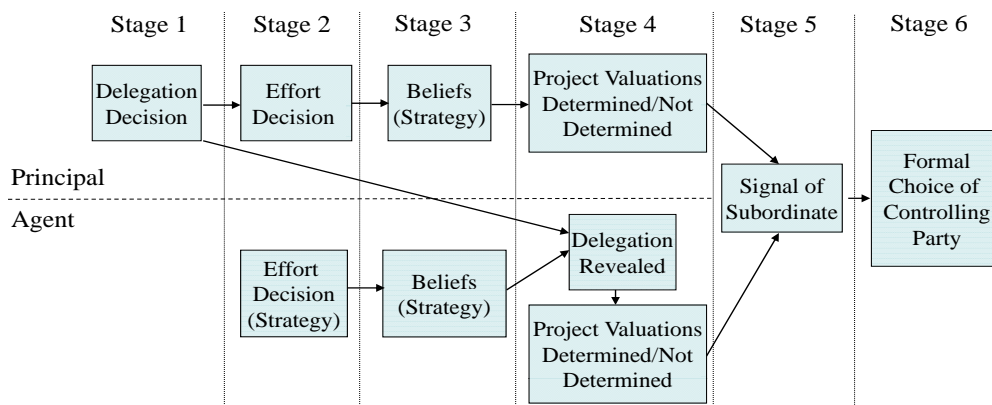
Stage 1

Stage 2

Stage 3

Stage 4

Stage 5

Stage 6

Delegation Decision

Effort Decision

Beliefs (Strategy)

Project Valuations Determined/Not Determined

Principal

Signal of Subordinate

Formal Choice of Controlling Party

Agent

Delegation Revealed

Effort Decision (Strategy)

Beliefs (Strategy)

Project Valuations Determined/Not Determined